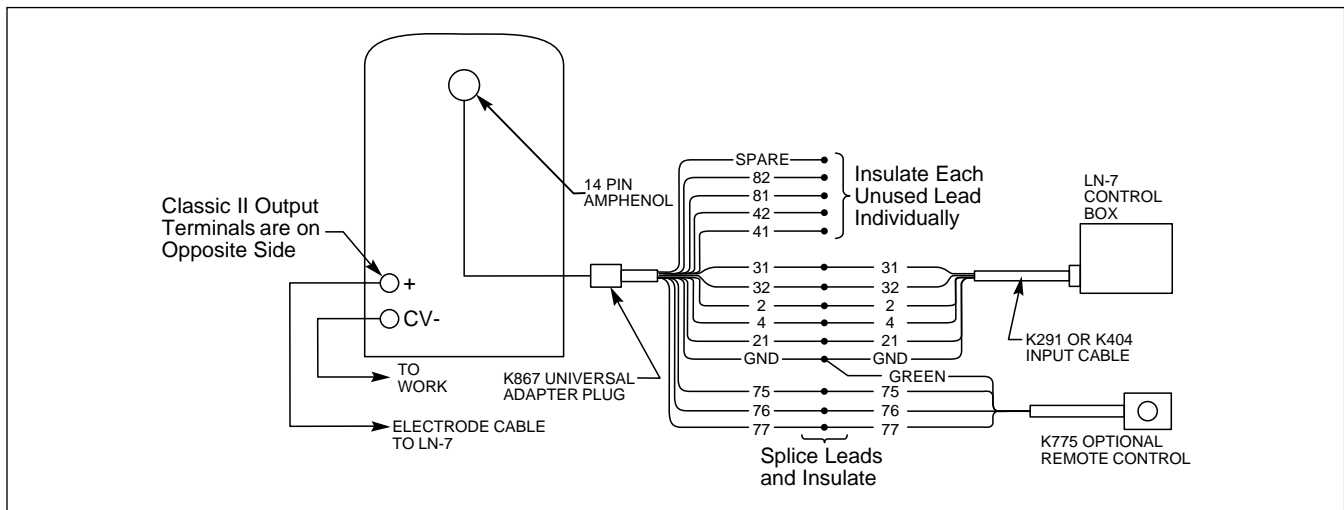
14 PIN AMPHENOL

Classic II Output Terminals are on Opposite Side

+

CV-

TO WORK

ELECTRODE CABLE TO LN-7

K867 UNIVERSAL ADAPTER PLUG

SPARE
82
81
42
41

Insulate Each Unused Lead Individually

31 31
32 32
2 2
4 4
21 21
GND GND
GREEN
75 75
76 76
77 77

Splice Leads and Insulate

LN-7 CONTROL BOX

K291 OR K404 INPUT CABLE

K775 OPTIONAL REMOTE CONTROL